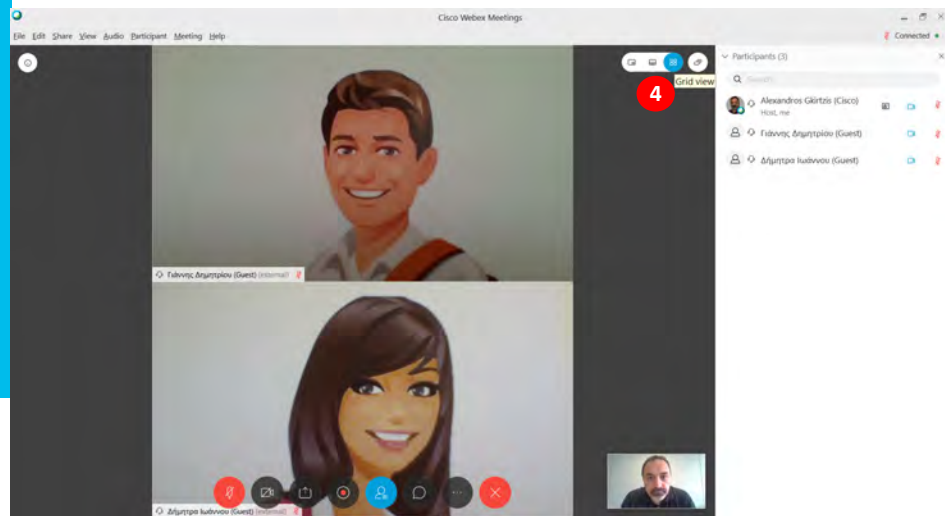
Cisco Webex Meetings

File Edit Share View Audio Participant Meeting Help

Connected

Grid view

4

Participants (3)

Search

Alexandros Gkirtzis (Cisco)
Host, me

Γιάννης Δημητρίου (Guest)

Δήμητρα Ιωάννου (Guest)

Γιάννης Δημητρίου (Guest) (external)

Δήμητρα Ιωάννου (Guest) (external)